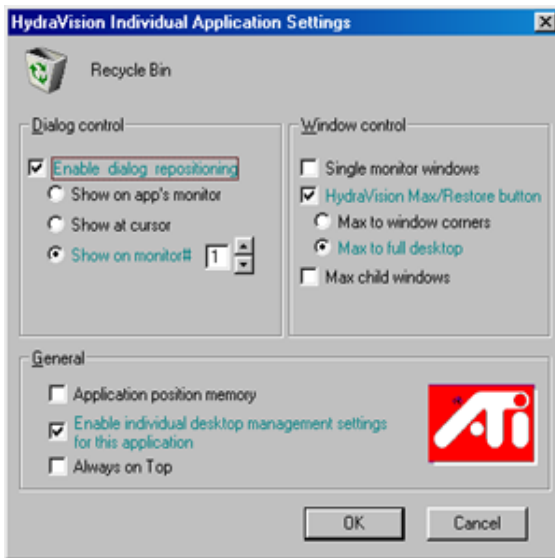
HydraVision Individual Application Settings
×

Recycle Bin

Dialog control

Enable dialog repositioning

Show on app's monitor

Show at cursor

Show on monitor# 1

Window control

Single monitor windows

HydraVision Max/Restore button

Max to window corners

Max to full desktop

Max child windows

General

Application position memory

Enable individual desktop management settings for this application

Always on Top

ATi

OK

Cancel